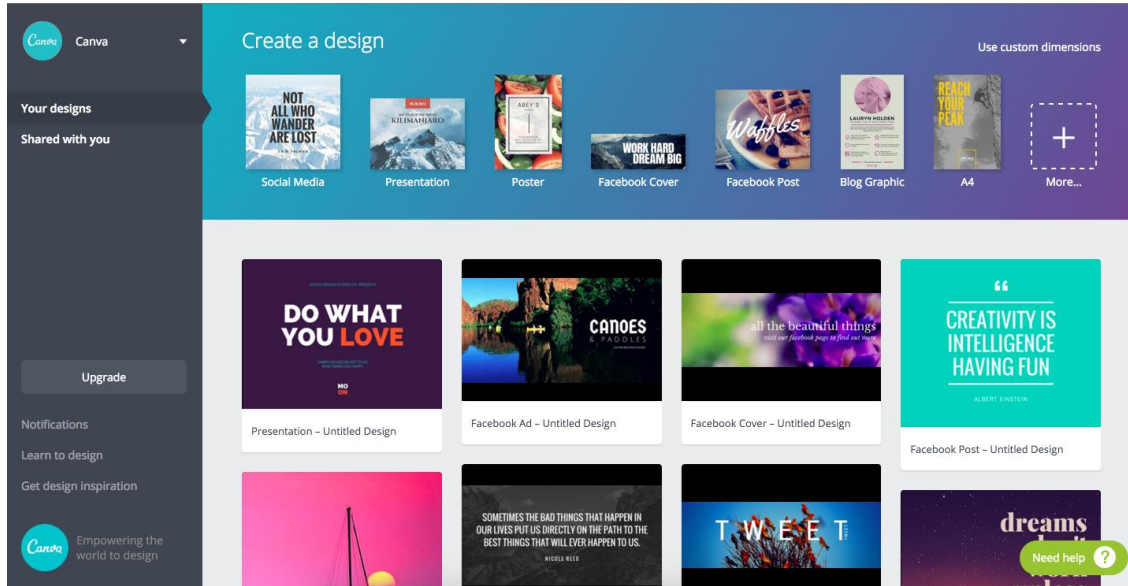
Canva Canva

Your designs
Shared with you

Create a design
Use custom dimensions

NOT ALL WHO WANDER ARE LOST
Social Media

KILIMANJARO
Presentation

Poster

WORK HARD DREAM BIG
Facebook Cover

Waffles
Facebook Post

LAURYN HOLDEN
Blog Graphic

REACH YOUR PEAK
A4

+
More...

DO WHAT YOU LOVE
MO ON
Presentation – Untitled Design

CANOES & PADDLES
Facebook Ad – Untitled Design

all the beautiful things
visit our facebook page to find out more
Facebook Cover – Untitled Design

“
CREATIVITY IS INTELLIGENCE HAVING FUN
ALBERT EINSTEIN
Facebook Post – Untitled Design

SOMETIMES THE BAD THINGS THAT HAPPEN IN OUR LIVES PUT US DIRECTLY ON THE PATH TO THE BEST THINGS THAT WILL EVER HAPPEN TO US.
NICOLE REED

TWEET

dreams

Upgrade

Notifications
Learn to design
Get design inspiration

Canva Empowering the world to design

Need help ?